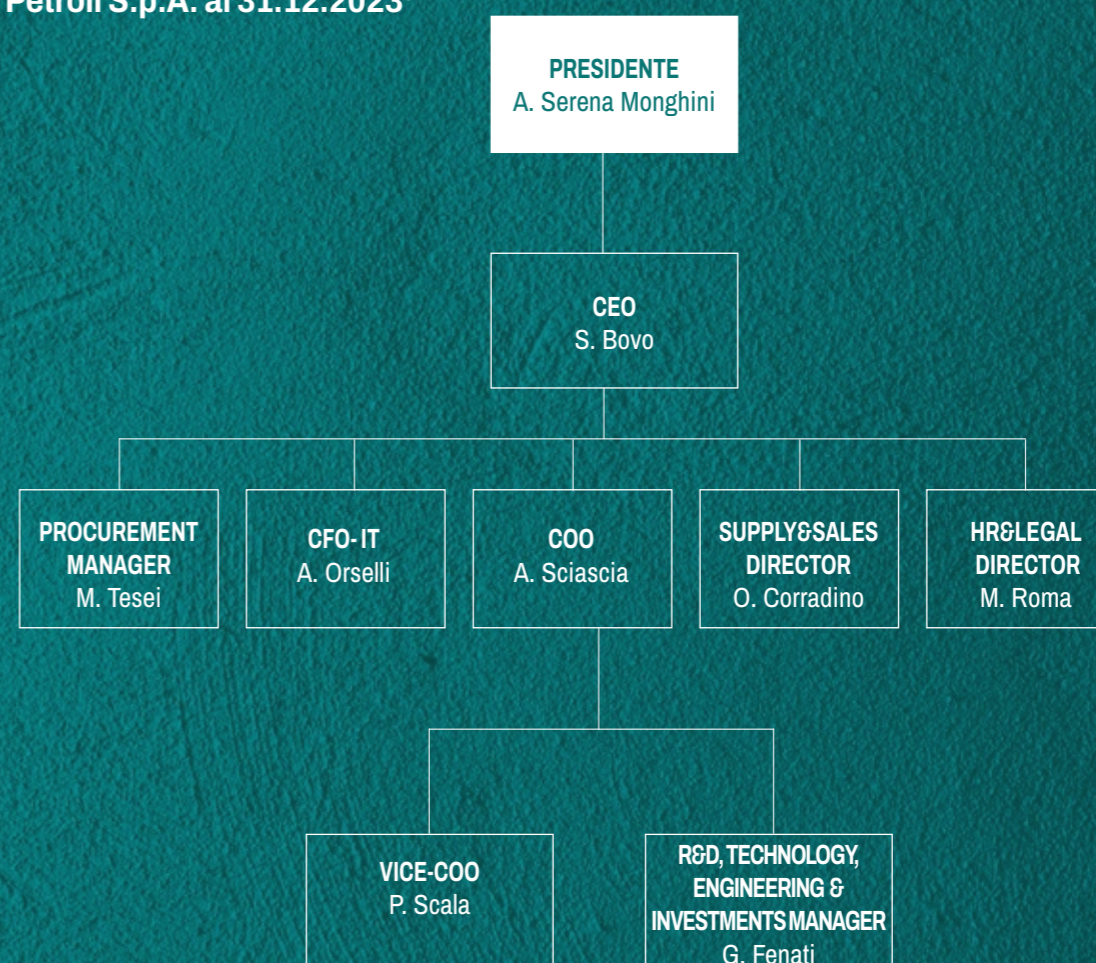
Petroli S.p.A. al 31.12.2023

PRESIDENTE
A. Serena Monghini

CEO
S. Bovo

PROCUREMENT MANAGER
M. Tesei

CFO- IT
A. Orselli

COO
A. Sciascia

SUPPLY&SALES DIRECTOR
O. Corradino

HR&LEGAL DIRECTOR
M. Roma

VICE-COO
P. Scala

R&D, TECHNOLOGY, ENGINEERING & INVESTMENTS MANAGER
G. Fenati